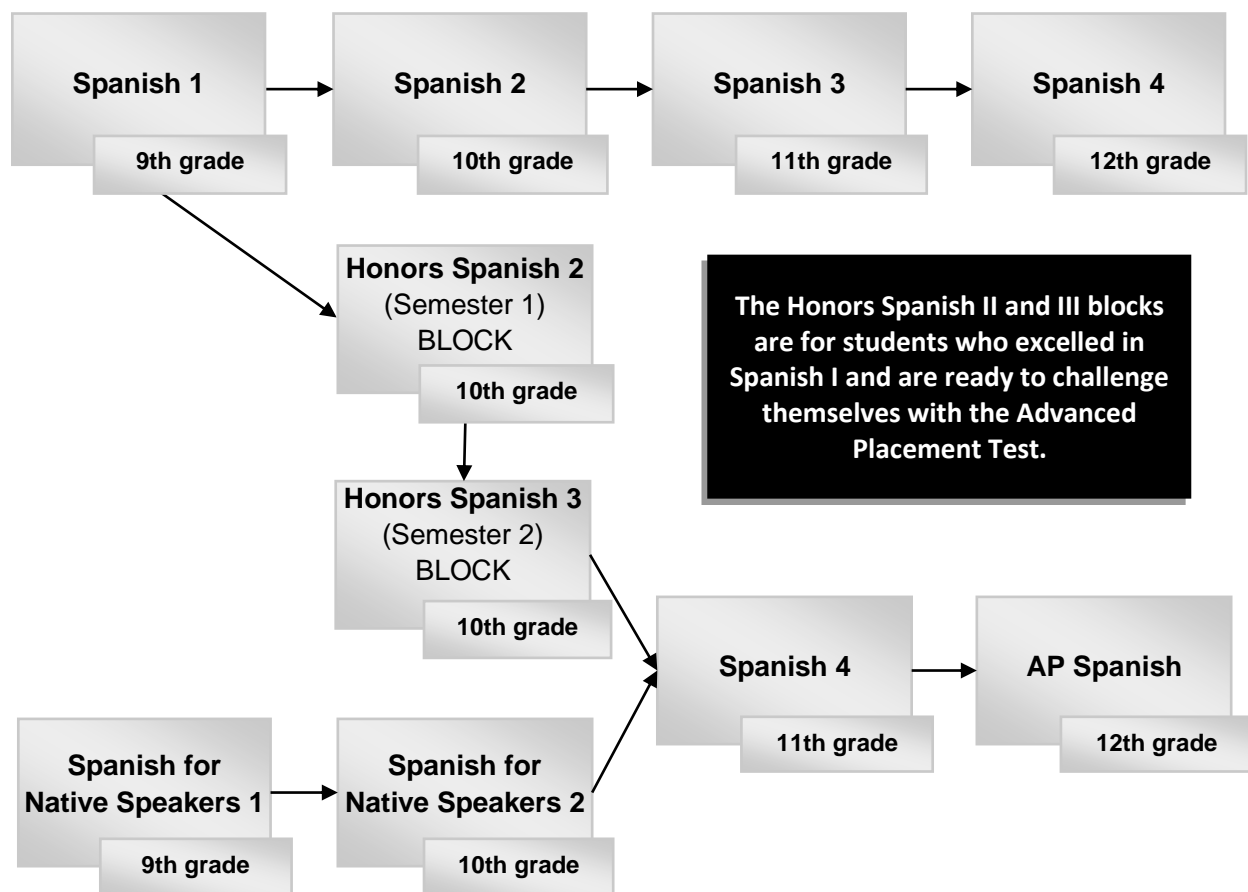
Spanish 1
9th grade

Spanish 2
10th grade

Spanish 3
11th grade

Spanish 4
12th grade

Honors Spanish 2
(Semester 1)
BLOCK
10th grade

The Honors Spanish II and III blocks are for students who excelled in Spanish I and are ready to challenge themselves with the Advanced Placement Test.

Honors Spanish 3
(Semester 2)
BLOCK
10th grade

Spanish 4
11th grade

AP Spanish
12th grade

Spanish for Native Speakers 1
9th grade

Spanish for Native Speakers 2
10th grade